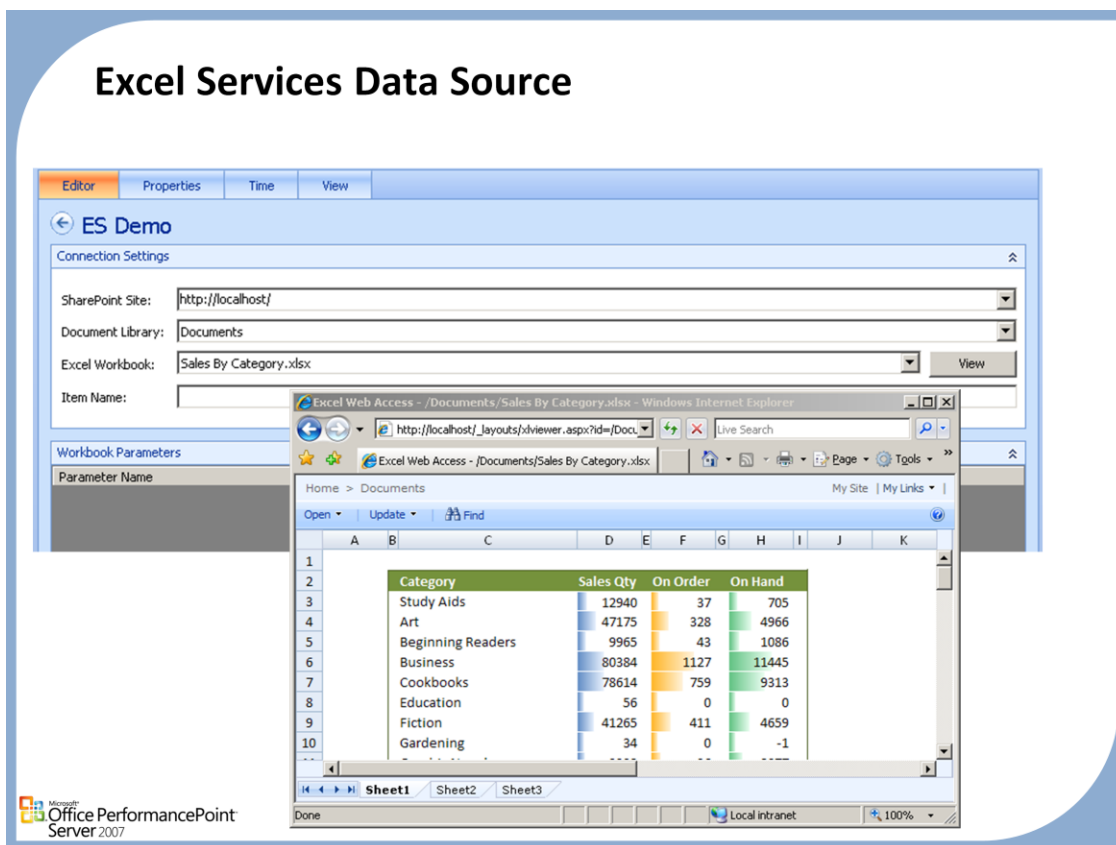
Excel Services Data Source

Editor | Properties | Time | View

ES Demo

Connection Settings

SharePoint Site: http://localhost/

Document Library: Documents

Excel Workbook: Sales By Category.xlsx

View

Item Name:

Workbook Parameters

Parameter Name

Excel Web Access - /Documents/Sales By Category.xlsx - Windows Internet Explorer

http://localhost/_layouts/xlviewer.aspx?id=/Docu

Live Search

Excel Web Access - /Documents/Sales By Category.xlsx

Page Tools

Home > Documents

My Site | My Links

Open | Update | Find

| | A | B | C | D | E | F | G | H | I | J | K |
|---|---|---|---|---|---|---|---|---|---|---|---|
| 1 | | | | | | | | | | | |
| 2 | | | Category | Sales Qty | | On Order | | On Hand | | | |
| 3 | | | Study Aids | 12940 | | 37 | | 705 | | | |
| 4 | | | Art | 47175 | | 328 | | 4966 | | | |
| 5 | | | Beginning Readers | 9965 | | 43 | | 1086 | | | |
| 6 | | | Business | 80384 | | 1127 | | 11445 | | | |
| 7 | | | Cookbooks | 78614 | | 759 | | 9313 | | | |
| 8 | | | Education | 56 | | 0 | | 0 | | | |
| 9 | | | Fiction | 41265 | | 411 | | 4659 | | | |
| 10 | | | Gardening | 34 | | 0 | | -1 | | | |

Sheet1 | Sheet2 | Sheet3

Done | Local intranet | 100%

Microsoft Office PerformancePoint Server 2007